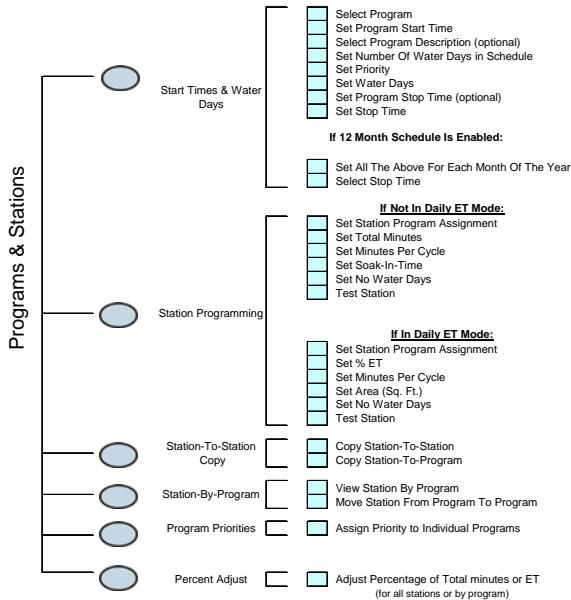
Programs & Stations

Start Times & Water Days

Select Program
Set Program Start Time
Select Program Description (optional)
Set Number Of Water Days in Schedule
Set Priority
Set Water Days
Set Program Stop Time (optional)
Set Stop Time

If 12 Month Schedule Is Enabled:

Set All The Above For Each Month Of The Year
Select Stop Time

Station Programming

If Not In Daily ET Mode:

Set Station Program Assignment
Set Total Minutes
Set Minutes Per Cycle
Set Soak-In-Time
Set No Water Days
Test Station

If In Daily ET Mode:

Set Station Program Assignment
Set % ET
Set Minutes Per Cycle
Set Area (Sq. Ft.)
Set No Water Days
Test Station

Station-To-Station Copy

Copy Station-To-Station
Copy Station-To-Program

Station-By-Program

View Station By Program
Move Station From Program To Program

Program Priorities

Assign Priority to Individual Programs

Percent Adjust

Adjust Percentage of Total minutes or ET
(for all stations or by program)